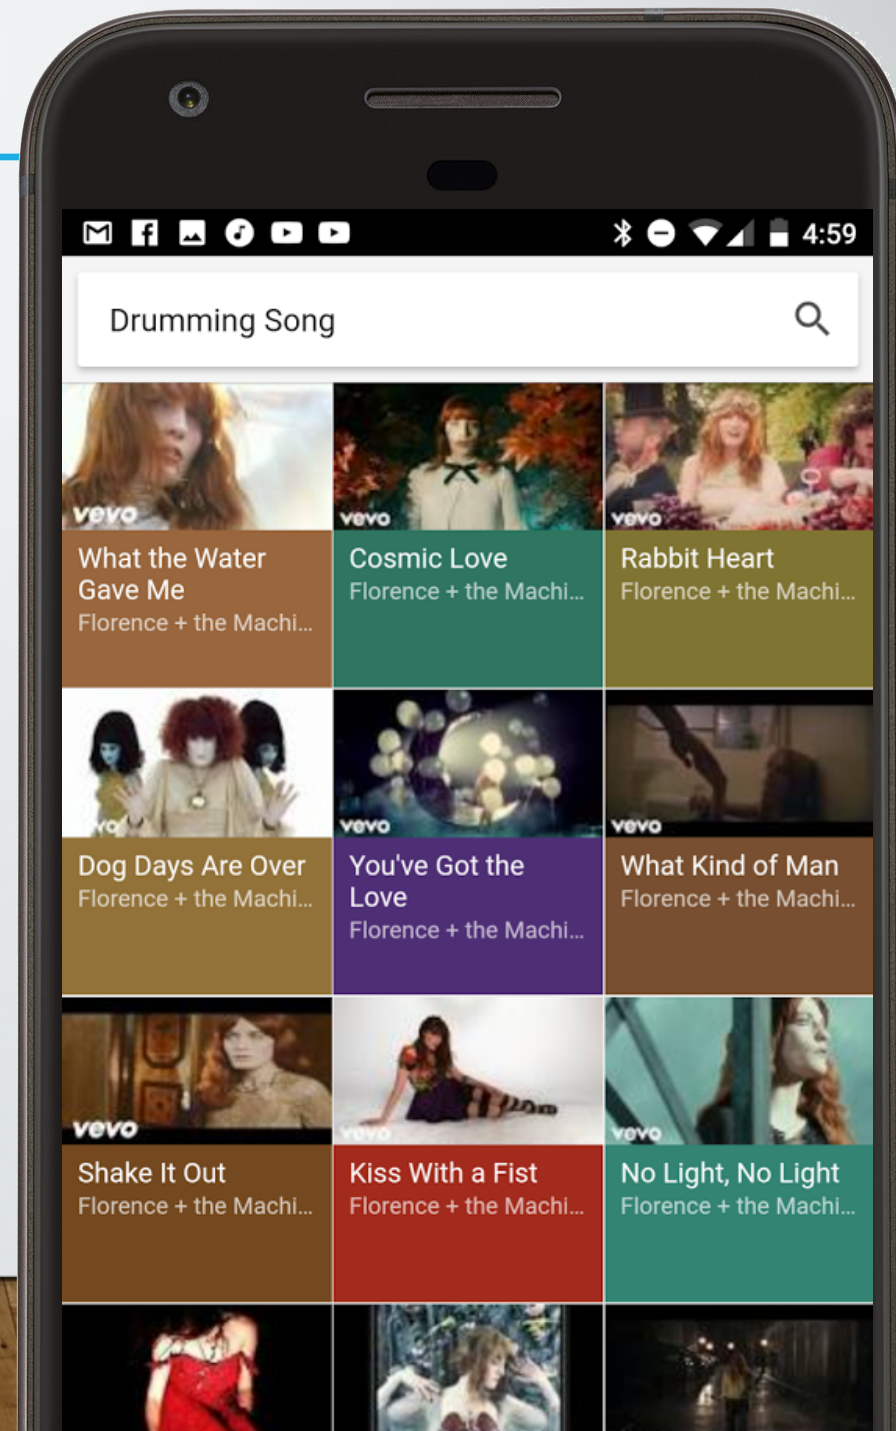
4:59

Drumming Song

vevo
What the Water Gave Me
Florence + the Machi...

vevo
Cosmic Love
Florence + the Machi...

vevo
Rabbit Heart
Florence + the Machi...

vevo
Dog Days Are Over
Florence + the Machi...

vevo
You've Got the Love
Florence + the Machi...

vevo
What Kind of Man
Florence + the Machi...

vevo
Shake It Out
Florence + the Machi...

vevo
Kiss With a Fist
Florence + the Machi...

vevo
No Light, No Light
Florence + the Machi...